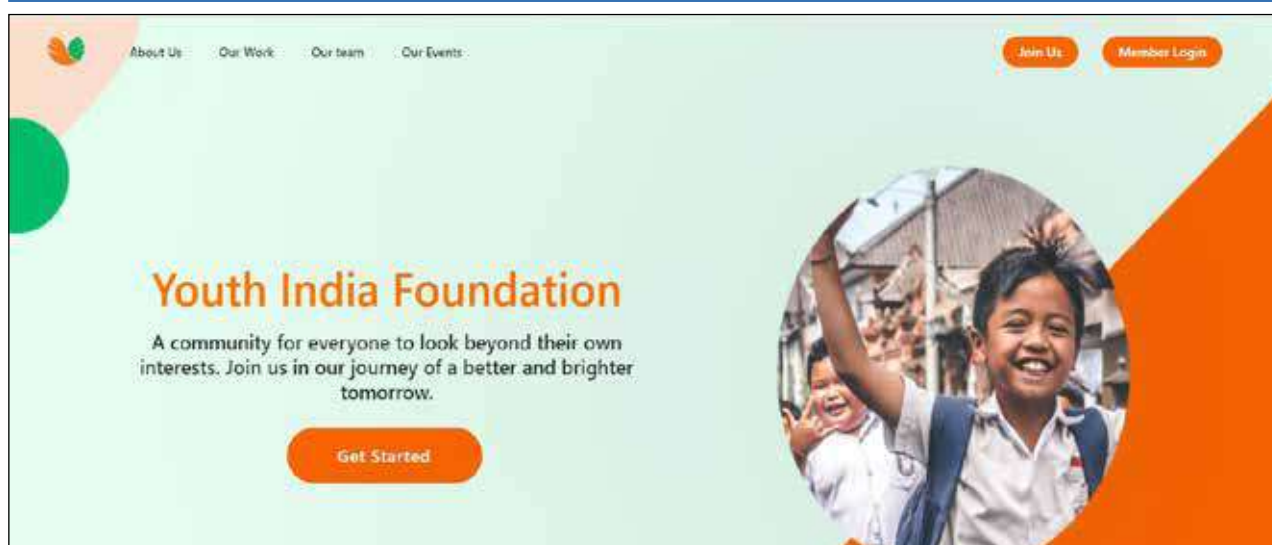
About Us Our Work Our team Our Events

Join Us Member Login

Youth India Foundation

A community for everyone to look beyond their own interests. Join us in our journey of a better and brighter tomorrow.

Get Started